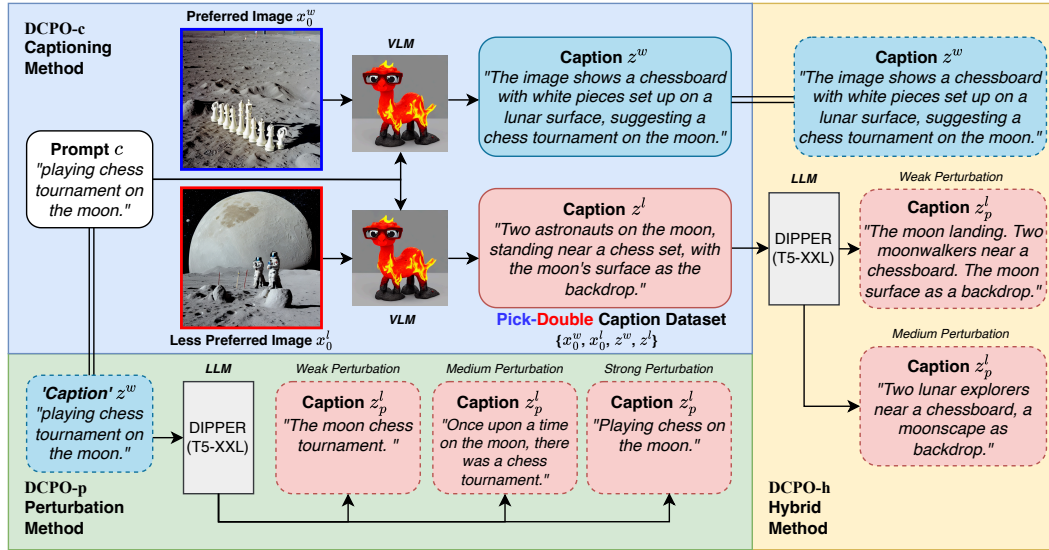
DCPO-c
Captioning
Method

Preferred Image $x_0^w$

VLM

Caption $z^w$
"The image shows a chessboard with white pieces set up on a lunar surface, suggesting a chess tournament on the moon."

Caption $z^w$
"The image shows a chessboard with white pieces set up on a lunar surface, suggesting a chess tournament on the moon."

Prompt $c$
"playing chess tournament on the moon."

Caption $z^l$
"Two astronauts on the moon, standing near a chess set, with the moon's surface as the backdrop."

VLM

Less Preferred Image $x_0^l$

Pick-Double Caption Dataset
$\{x_0^w, x_0^l, z^w, z^l\}$

LLM

DIPPER (T5-XXL)

Weak Perturbation
Caption $z_p^l$
"The moon landing. Two moonwalkers near a chessboard. The moon surface as a backdrop."

Medium Perturbation
Caption $z_p^l$
"Two lunar explorers near a chessboard, a moonscape as backdrop."

'Caption' $z^w$
"playing chess tournament on the moon."

LLM

DIPPER (T5-XXL)

Weak Perturbation
Caption $z_p^l$
"The moon chess tournament. "

Medium Perturbation
Caption $z_p^l$
"Once upon a time on the moon, there was a chess tournament."

Strong Perturbation
Caption $z_p^l$
"Playing chess on the moon."

DCPO-p
Perturbation
Method

DCPO-h
Hybrid
Method